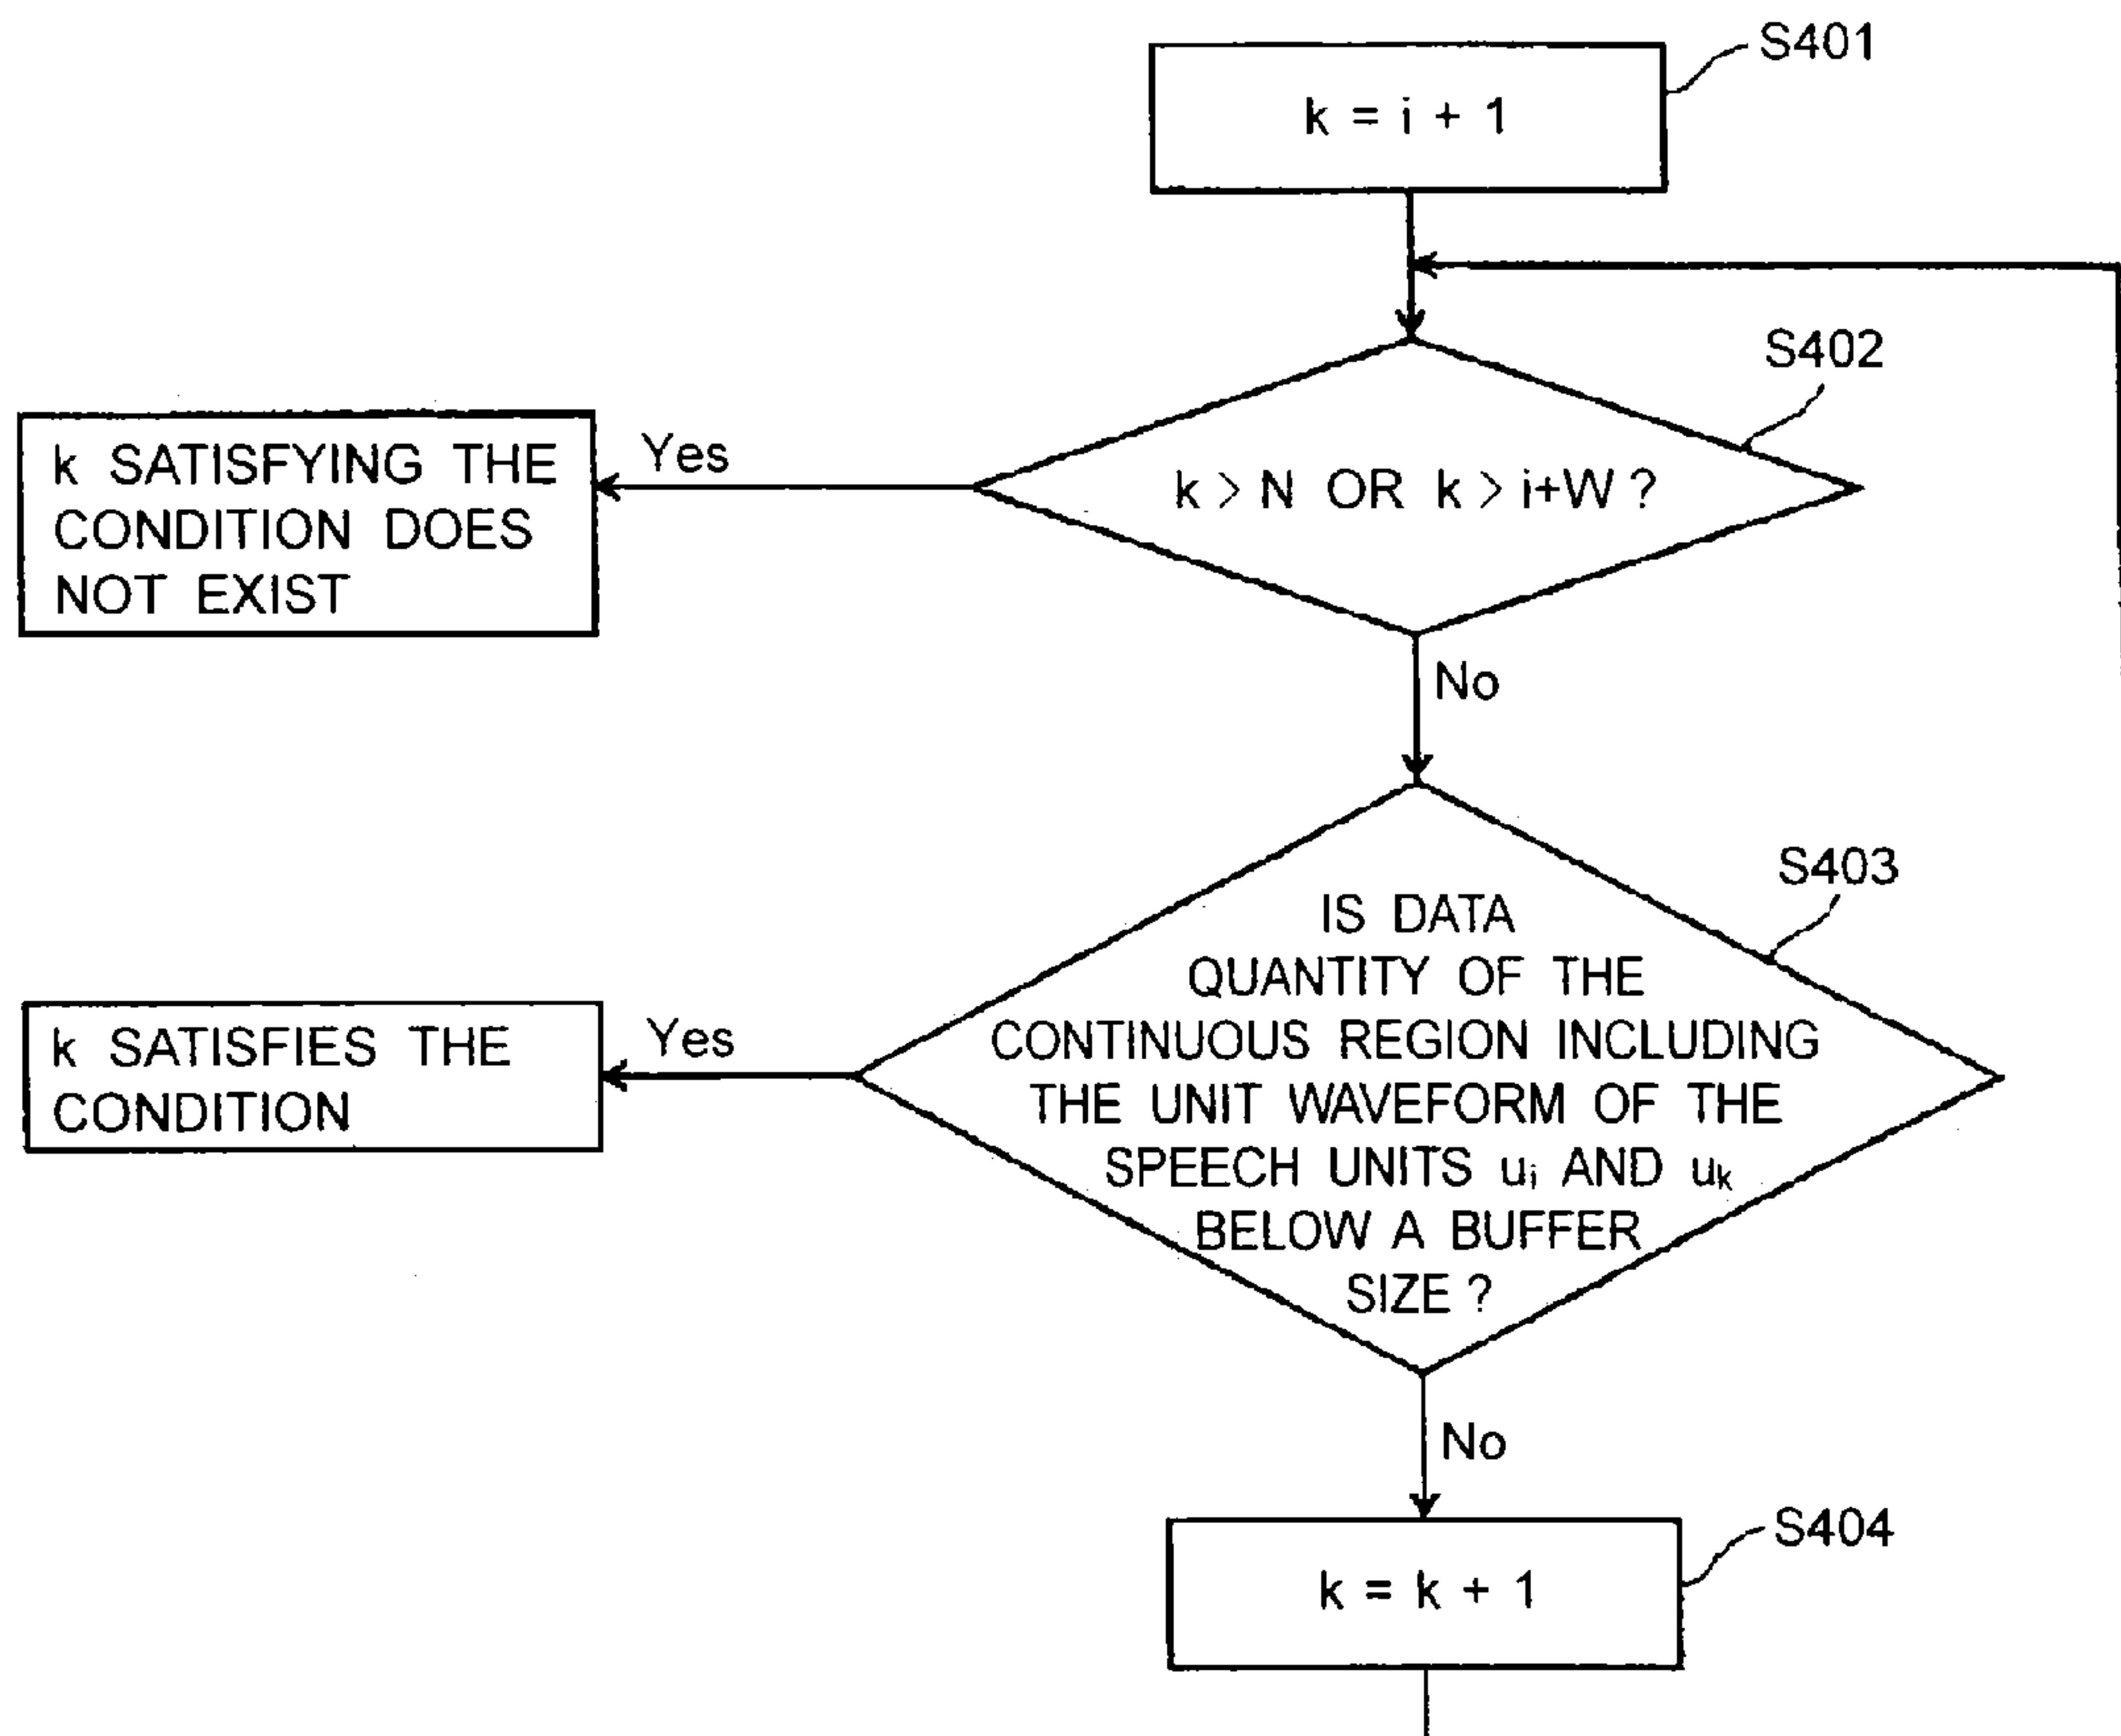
S401

$k = i + 1$

S402

$k > N$ OR $k > i+W$ ?

Yes

k SATISFYING THE CONDITION DOES NOT EXIST

No

S403

IS DATA QUANTITY OF THE CONTINUOUS REGION INCLUDING THE UNIT WAVEFORM OF THE SPEECH UNITS $u_i$ AND $u_k$ BELOW A BUFFER SIZE ?

Yes

k SATISFIES THE CONDITION

No

S404

$k = k + 1$